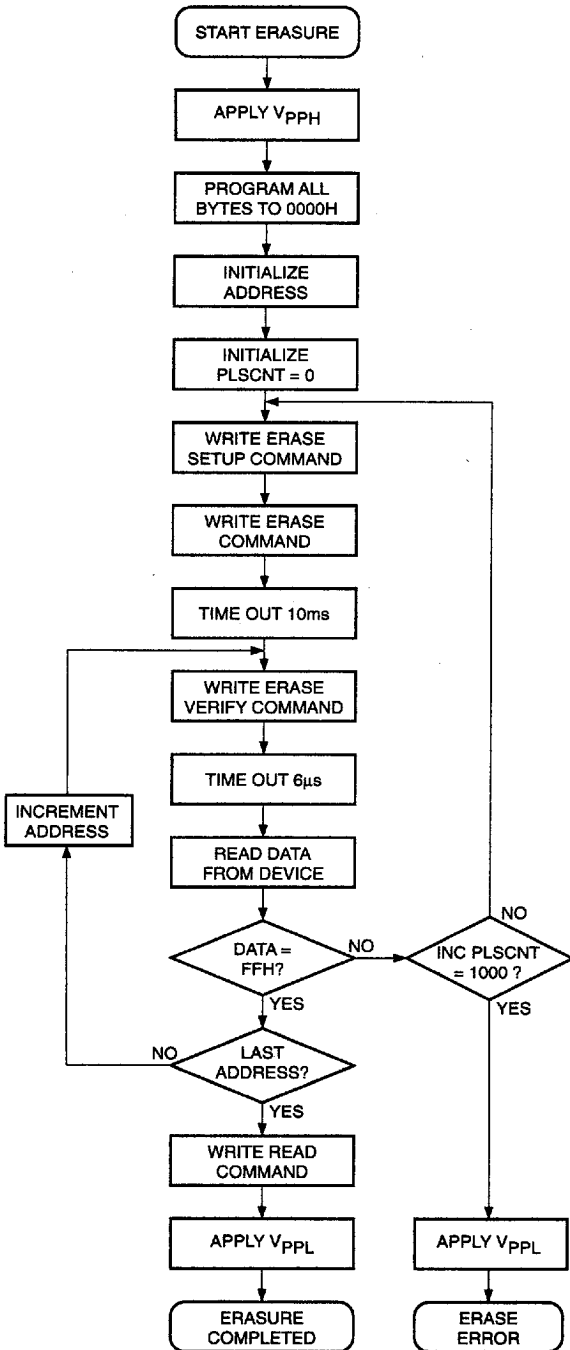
START ERASURE

APPLY $V_{PPH}$

PROGRAM ALL BYTES TO 0000H

INITIALIZE ADDRESS

INITIALIZE PLSCNT = 0

WRITE ERASE SETUP COMMAND

WRITE ERASE COMMAND

TIME OUT 10ms

WRITE ERASE VERIFY COMMAND

TIME OUT 6μs

INCREMENT ADDRESS

READ DATA FROM DEVICE

DATA = FFH?

NO

YES

INC PLSCNT = 1000 ?

NO

YES

NO

LAST ADDRESS?

YES

WRITE READ COMMAND

APPLY $V_{PPL}$

ERASURE COMPLETED

APPLY $V_{PPL}$

ERASE ERROR